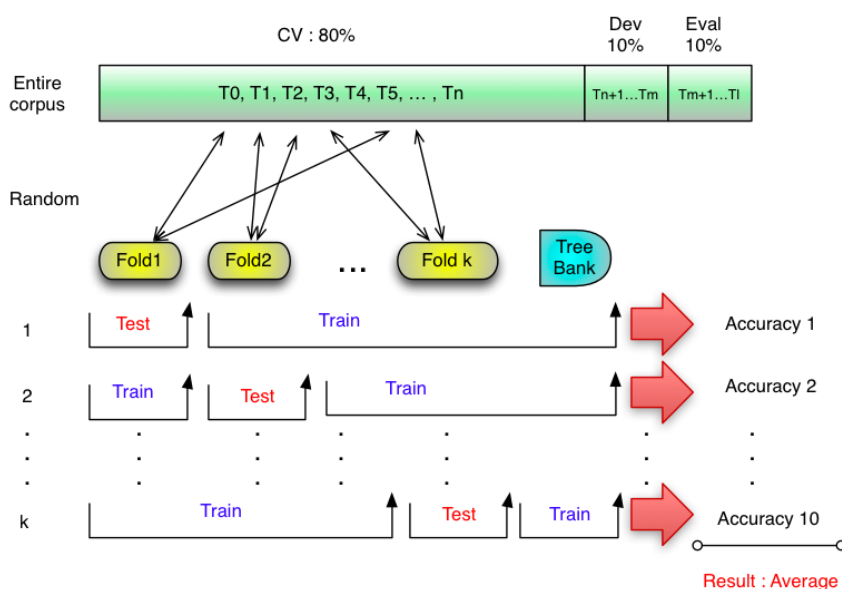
CV : 80%

Dev 10%

Eval 10%

Entire corpus

T0, T1, T2, T3, T4, T5, … , Tn

Tn+1…Tm

Tm+1…Tl

Random

Fold1

Fold2

…

Fold k

Tree Bank

1

Test

Train

Accuracy 1

2

Train

Test

Train

Accuracy 2

k

Train

Test

Train

Accuracy 10

Result : Average